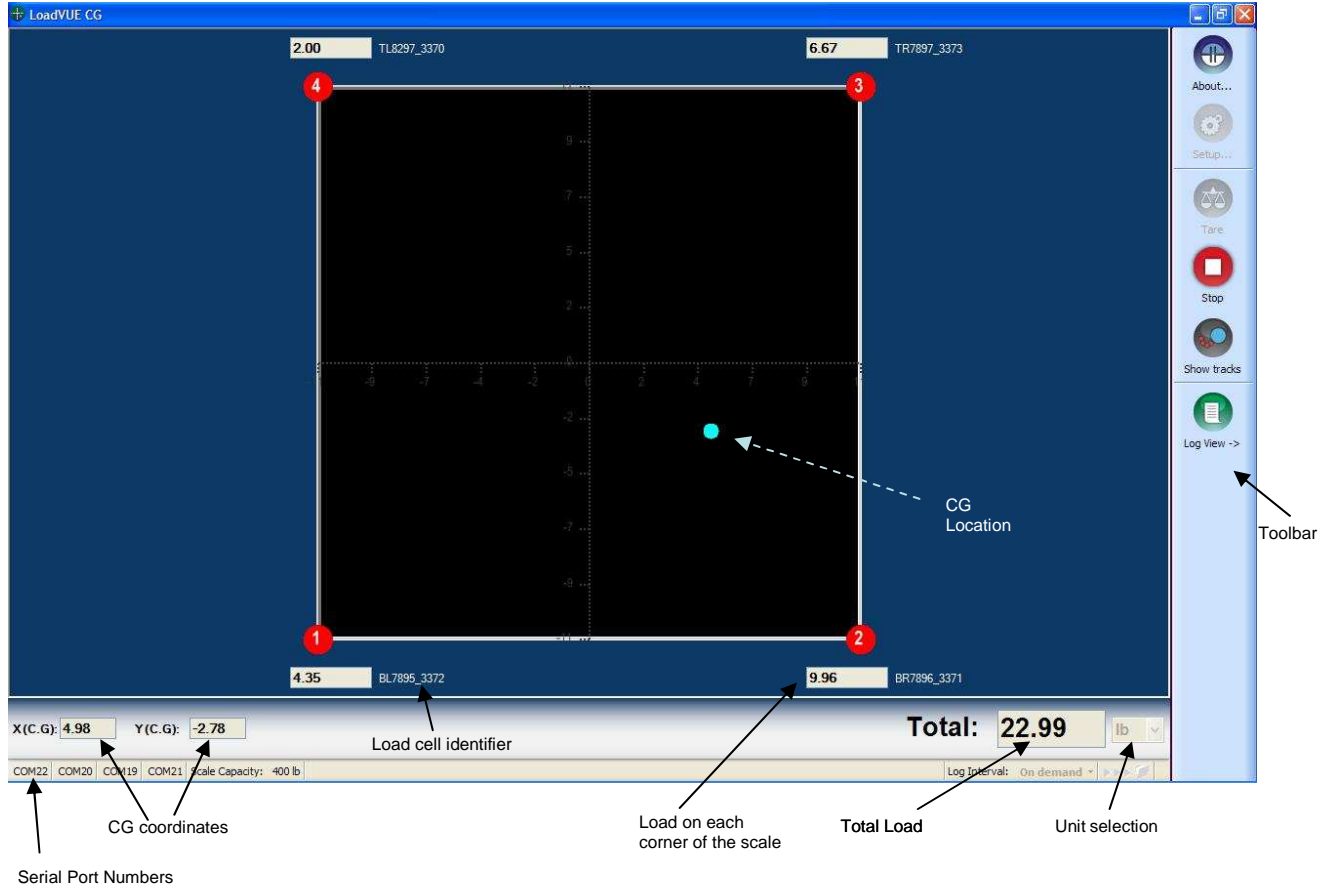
LoadVUE CG

2.00 TL8297_3370

6.67 TR7897_3373

4

3

9
7
5
2
0
-2
-5
-7
-9

-9 -7 -4 -2 0 2 4 7 9

1

2

4.35 BL7895_3372

9.96 BR7896_3371

CG Location

About...

Setup...

Tare

Stop

Show tracks

Log View ->

Toolbar

X(C.G): 4.98 Y(C.G): -2.78

Load cell identifier

Total: 22.99 lb

COM22 COM20 COM19 COM21 Scale Capacity: 400 lb

Log Interval: On demand

CG coordinates

Load on each corner of the scale

Total Load

Unit selection

Serial Port Numbers